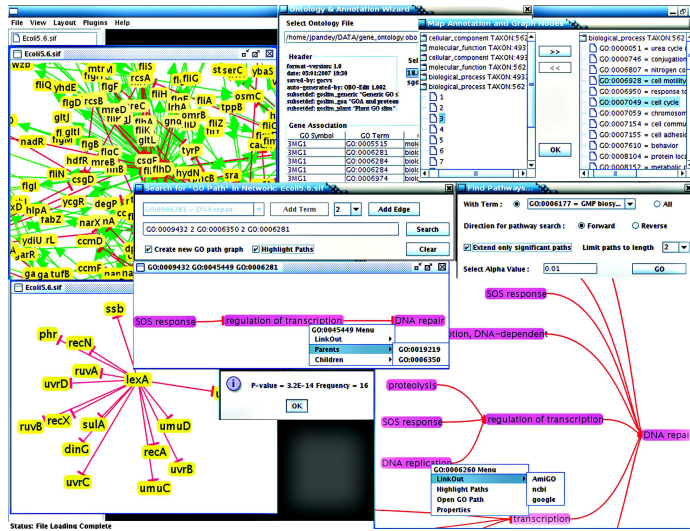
File View Layout Plugins Help

Ecoli5.6.sif

wzb fliQ mtr fliF rcsA fliG sbcC serC ybaS yhdE fliP flgD rcsB recC fliK osmC gltJ fliJ tppB omrB gltI gltL nadR hdfR fliC csgB flgB cspC tyrP flgI flhD hydN sra fliN csgD ycgR narX hlpA tabZ ydiU rL ccmD ccmF gadA tufB

Ecoli5.6.sif

ssb phr recN ruvA uvrD lexA ruvB recX sulA umuD dinG recA uvrB uvrC umuC

Status: File Loading Complete

Ontology & Annotation Wizard
Select Ontology File
/home/jpandey/DATA/gene_ontology.obo
Header
format-version: 1.0
date: 05:01:2007 18:30
saved-by: gocvs
auto-generated-by: OBO-Edit 1.002
subsetdef: goslim_generic "Generic GO s
subsetdef: goslim_goa "GOA and proteom
subsetdef: goslim_plant "Plant GO slim"
Gene Association
| GO Symbol | GO Term |
|---|---|
| 3MG1 | GO:0005515 |
| 3MG1 | GO:0006281 |
| 3MG1 | GO:0006284 |
| 3MG1 | GO:0006284 |
| 3MG1 | GO:0006974 |

Map Annotation and Graph Nodes
cellular_component TAXON:562
molecular_function TAXON:493
cellular_component TAXON:493
molecular_function TAXON:562
biological_process TAXON:493
biological_process TAXON:562
1
2
3
4
5
6
7
>>
<<
OK
biological_process TAXON:562
GO:0000051 = urea cycle
GO:0000746 = conjugation
GO:0006807 = nitrogen co
GO:0006928 = cell motility
GO:0006950 = response to
GO:0007049 = cell cycle
GO:0007059 = chromosom
GO:0007154 = cell commu
GO:0007155 = cell adhesio
GO:0007610 = behavior
GO:0008104 = protein loca
GO:0008152 = metabolic

Search for "GO Path" in Network: Ecoli5.6.sif
GO:0006281 = DNA repair
Add Term 2 Add Edge
GO:0009432 2 GO:0006350 2 GO:0006281
Search
Create new GO path graph
Highlight Paths
Clear

GO:0009432 GO:0045449 GO:0006281
SOS response
regulation of transcription
DNA repair
GO:0045449 Menu
LinkOut
Parents
Children
GO:0019219
GO:0006350
tion, DNA-dependent

P-value = 3.2E-14 Frequency = 16
OK

Find Pathways...
With Term : GO:0006177 = GMP biosy... All
Direction for pathway search : Forward Reverse
Extend only significant paths Limit paths to length 2
Select Alpha Value : 0.01 GO

SOS response
proteolysis
SOS response
regulation of transcription
DNA repair
DNA replication
GO:0006260 Menu
LinkOut
Highlight Paths
Open GO Path
Properties
AmiGO
ncbi
google
transcription